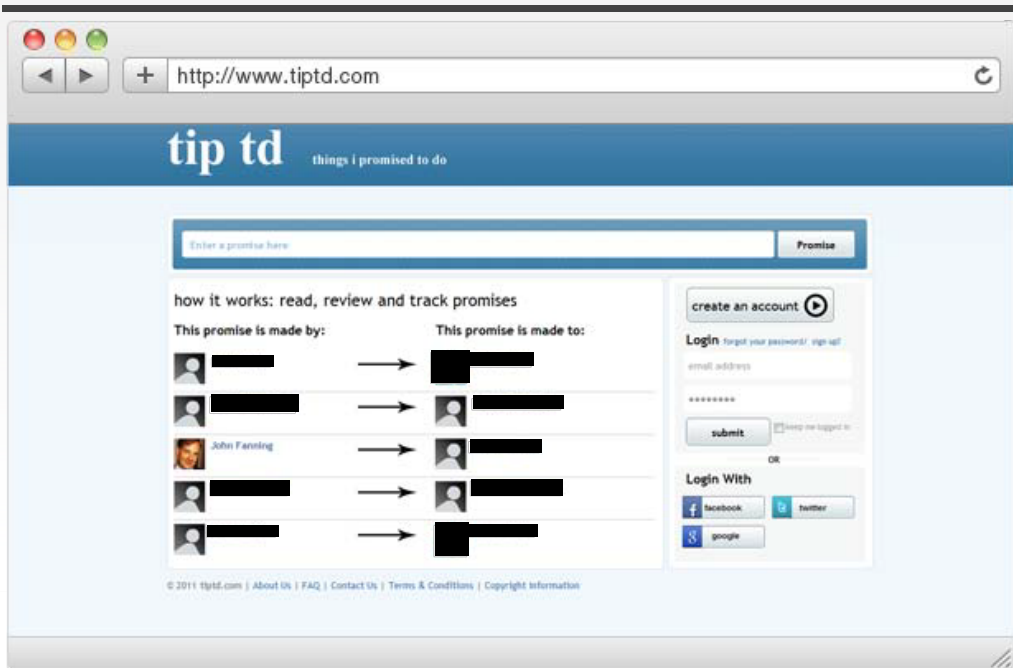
http://www.tiptd.com

tip td things i promised to do

Enter a promise here

Promise

how it works: read, review and track promises

This promise is made by:

This promise is made to:

John Fanning

create an account

Login forgot your password? sign up!

email address

••••••••

submit

keep me logged in

OR

Login With

facebook

twitter

google

© 2011 tiptd.com | About Us | FAQ | Contact Us | Terms & Conditions | Copyright Information